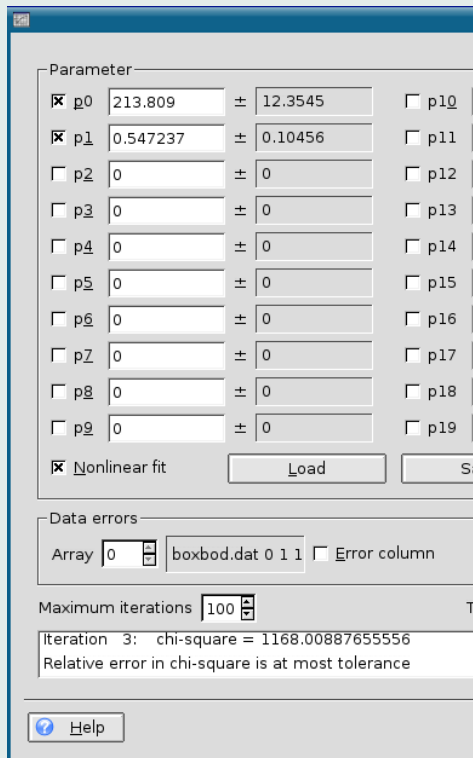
Parameter

p0 213.809 ± 12.3545
p1 0.547237 ± 0.10456
p2 0 ± 0
p3 0 ± 0
p4 0 ± 0
p5 0 ± 0
p6 0 ± 0
p7 0 ± 0
p8 0 ± 0
p9 0 ± 0

p10
p11
p12
p13
p14
p15
p16
p17
p18
p19

Nonlinear fit
Load
S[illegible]

Data errors
Array 0 boxbod.dat 0 1 1 Error column

Maximum iterations 100
T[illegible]

Iteration 3: chi-square = 1168.00887655556
Relative error in chi-square is at most tolerance

Help